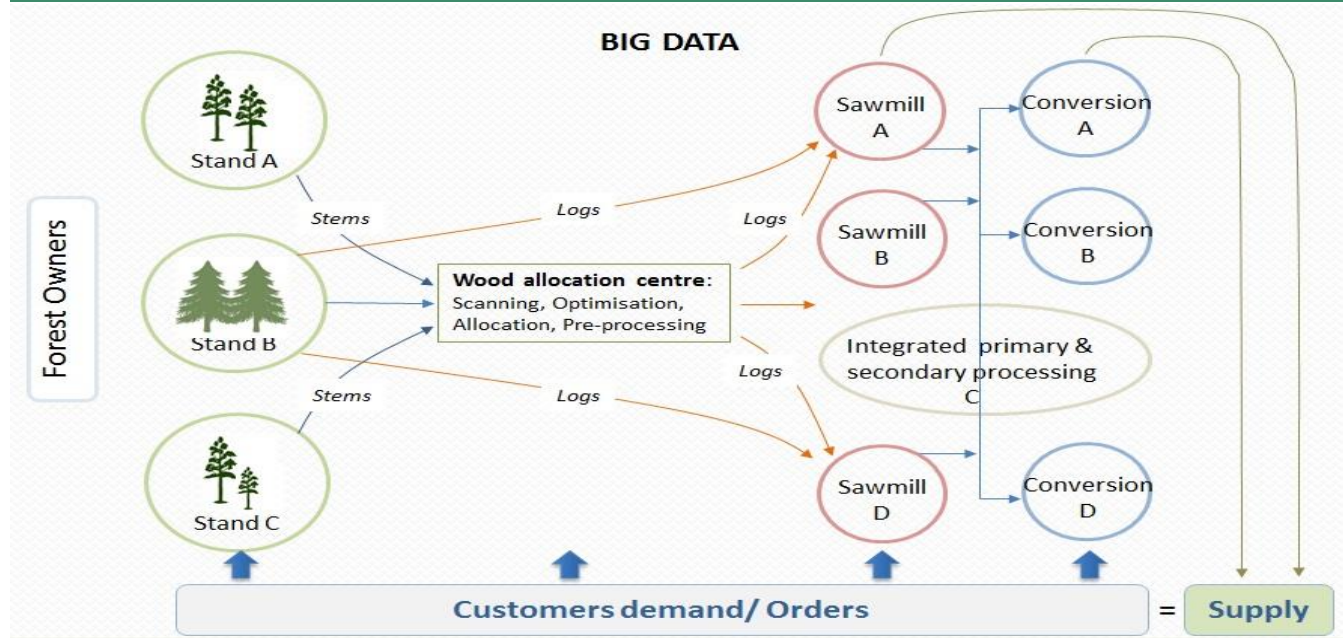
BIG DATA

Forest Owners

Stand A

Stand B

Stand C

Stems

Stems

Logs

Logs

Wood allocation centre: Scanning, Optimisation, Allocation, Pre-processing

Logs

Logs

Sawmill A

Sawmill B

Integrated primary & secondary processing C

Sawmill D

Conversion A

Conversion B

Conversion D

Customers demand/ Orders = Supply